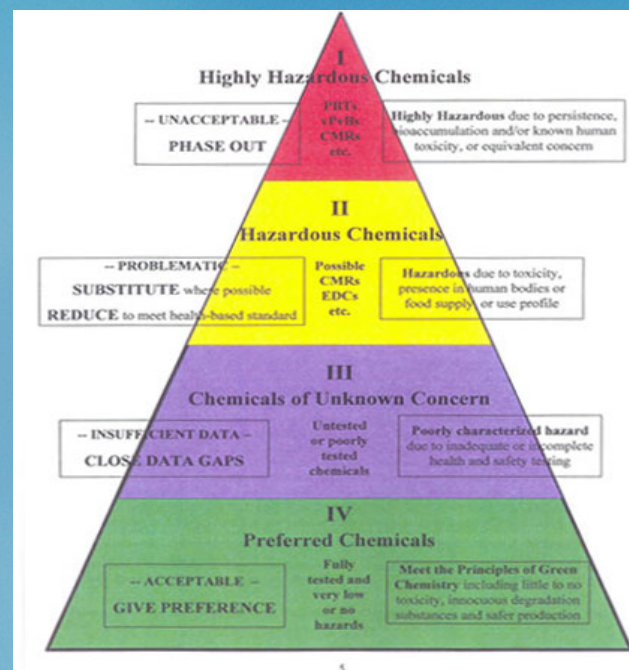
I
Highly Hazardous Chemicals

-- UNACCEPTABLE --
PHASE OUT

PBTs
vPvBs
CMRs
etc.

Highly Hazardous due to persistence, bioaccumulation and/or known human toxicity, or equivalent concern

II
Hazardous Chemicals

-- PROBLEMATIC --
SUBSTITUTE where possible
REDUCE to meet health-based standard

Possible
CMRs
EDCs
etc.

Hazardous due to toxicity, presence in human bodies or food supply, or use profile

III
Chemicals of Unknown Concern

-- INSUFFICIENT DATA --
CLOSE DATA GAPS

Untested
or poorly
tested
chemicals

Poorly characterized hazard due to inadequate or incomplete health and safety testing

IV
Preferred Chemicals

-- ACCEPTABLE --
GIVE PREFERENCE

Fully
tested and
very low
or no
hazards

Meet the Principles of Green Chemistry including little to no toxicity, innocuous degradation substances and safer production

5